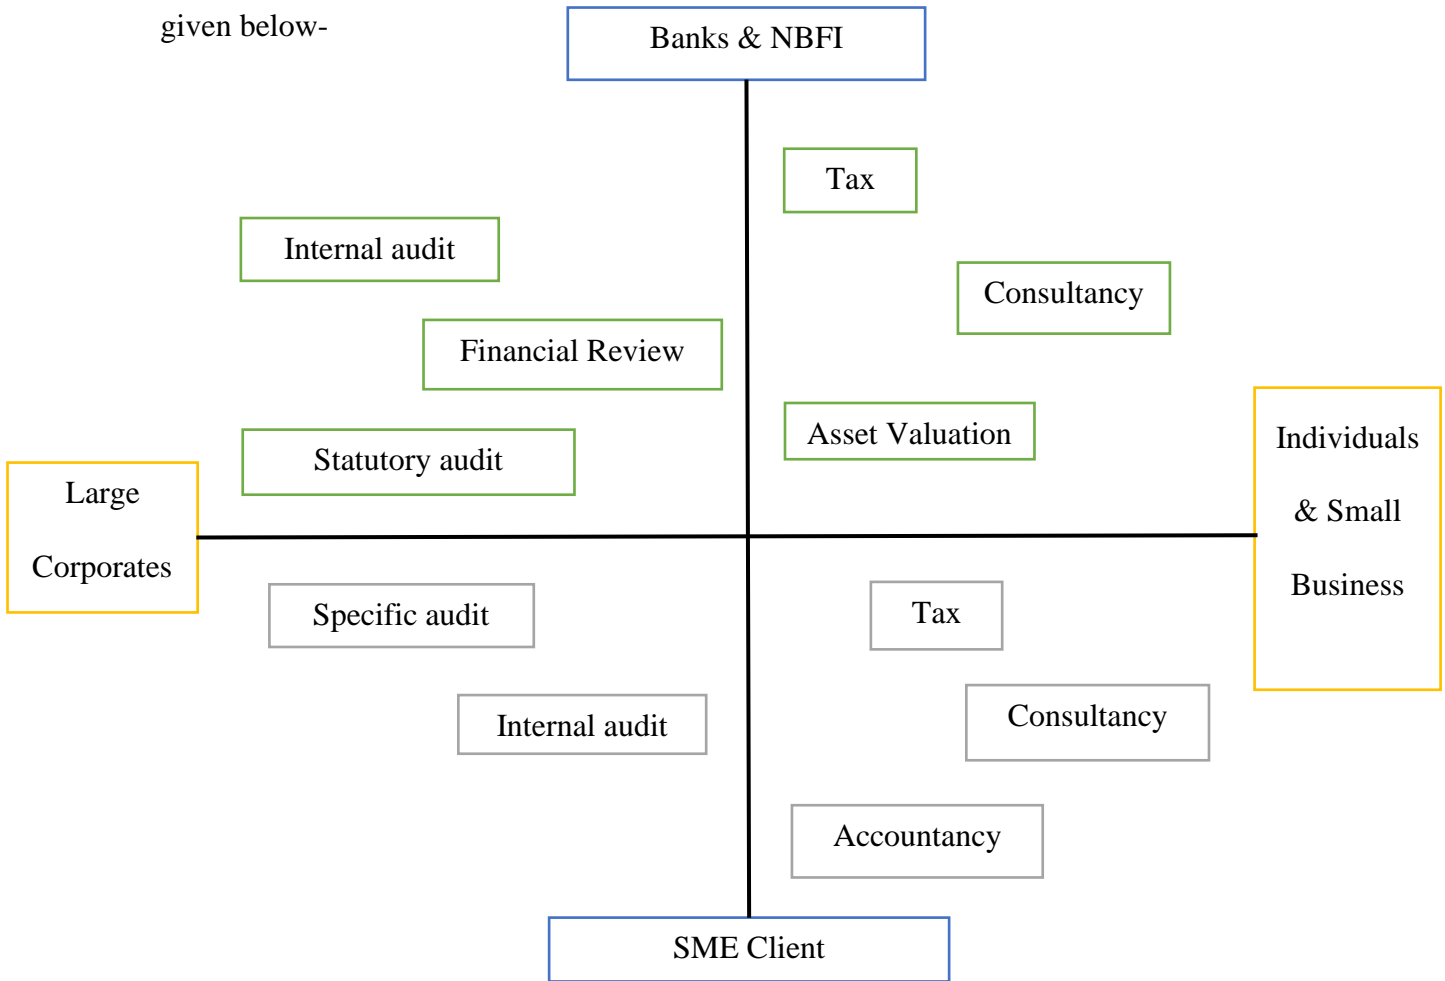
given below-

Banks & NBFI

Tax

Internal audit

Consultancy

Financial Review

Asset Valuation

Statutory audit

Individuals & Small Business

Large Corporates

Specific audit

Tax

Consultancy

Internal audit

Accountancy

SME Client